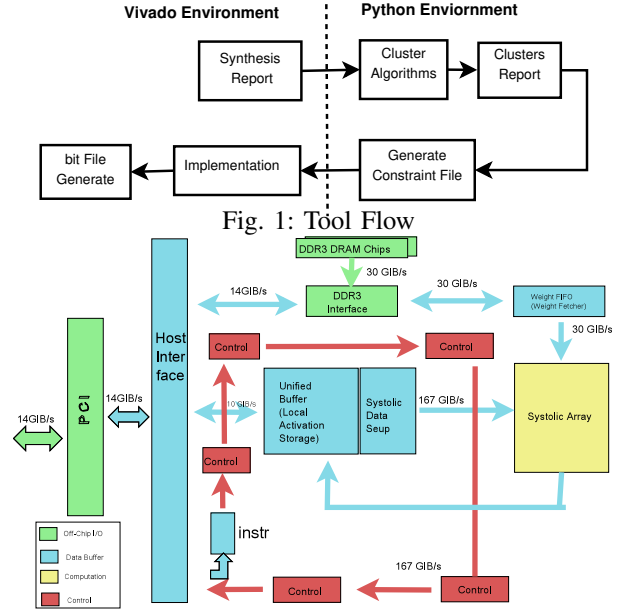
Vivado Environment

Python Enviornment

Synthesis Report

Cluster Algorithms

Clusters Report

bit File Generate

Implementation

Generate Constraint File

Fig. 1: Tool Flow

DDR3 DRAM Chips

30 GIB/s

14GIB/s

DDR3 Interface

30 GIB/s

Weight FIFO (Weight Fetcher)

30 GIB/s

Host Interface

Control

Control

PCI

14GIB/s

14GIB/s

10GIB/s

Unified Buffer (Local Activation Storage)

Systolic Data Seup

167 GIB/s

Systolic Array

Control

instr

167 GIB/s

Off-Chip I/O

Data Buffer

Computation

Control

Control

Control